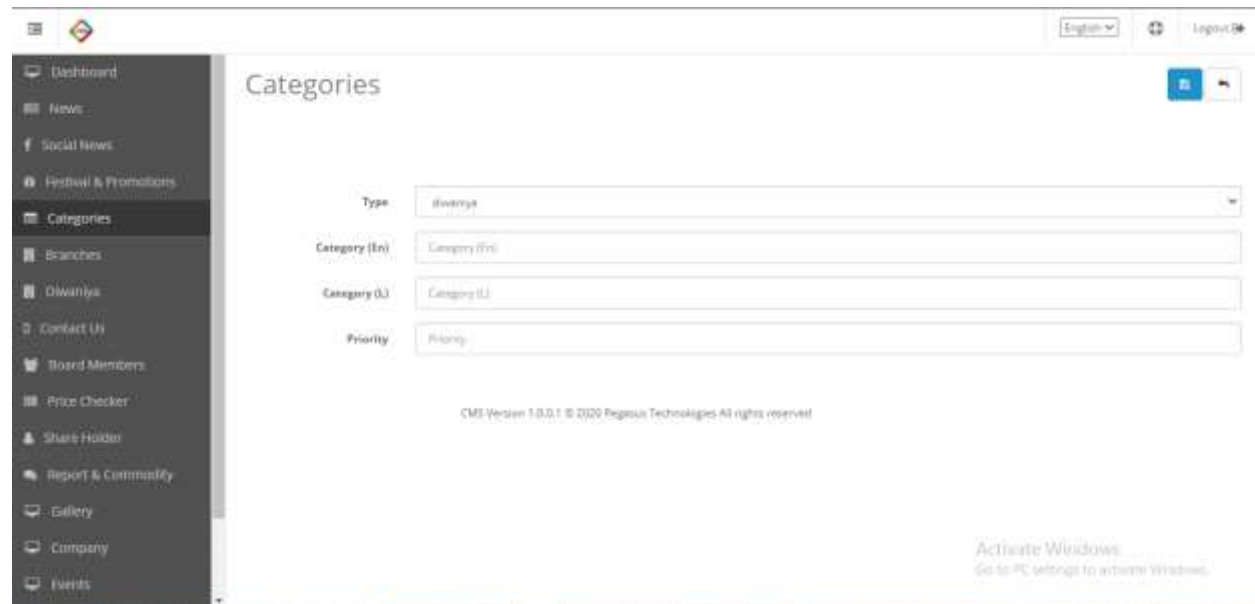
English
Logout

Dashboard
News
Social News
Festival & Promotions
Categories
Branches
Diwaniya
Contact Us
Board Members
Price Checker
Share Holder
Report & Commodity
Gallery
Company
Events

Categories

Type
diwaniya

Category (En)
Category (En)

Category (L)
Category (L)

Priority
Priority

CMS Version 1.0.0.1 © 2020 Pegasus Technologies All rights reserved

Activate Windows
Go to PC settings to activate Windows.